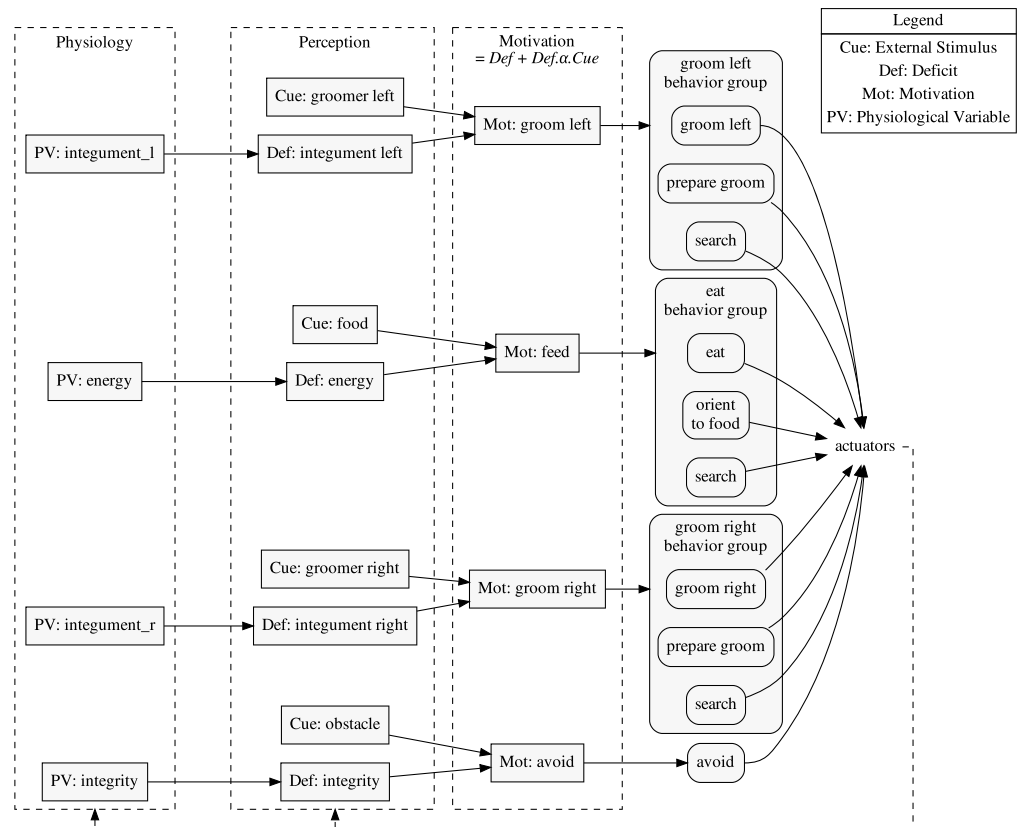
Physiology

Perception

Motivation
$= Def + Def.\alpha.Cue$

Legend
Cue: External Stimulus
Def: Deficit
Mot: Motivation
PV: Physiological Variable

Cue: groomer left
PV: integument_l
Def: integument left
Mot: groom left

groom left behavior group
groom left
prepare groom
search

Cue: food
PV: energy
Def: energy
Mot: feed

eat behavior group
eat
orient to food
search

actuators

Cue: groomer right
PV: integument_r
Def: integument right
Mot: groom right

groom right behavior group
groom right
prepare groom
search

Cue: obstacle
PV: integrity
Def: integrity
Mot: avoid
avoid